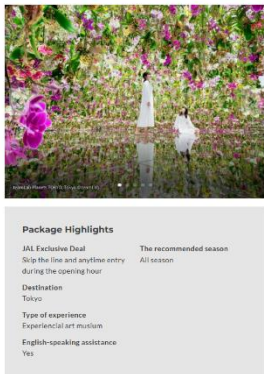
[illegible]

Package Highlights

JAL Exclusive Deal
Skip the line and anytime entry during the opening hour

The recommended season
All season

Destination
Tokyo

Type of experience
Experiencial art musium

English-speaking assistance
Yes